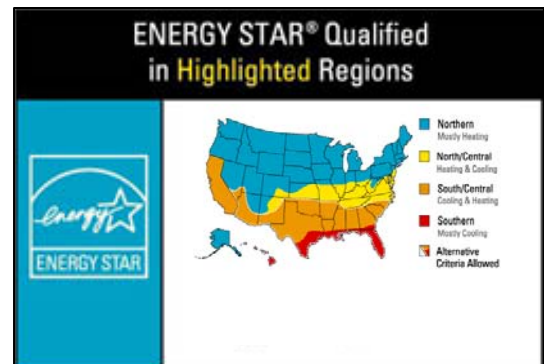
ENERGY STAR® Qualified in Highlighted Regions

energy

ENERGY STAR

Northern
Mostly Heating

North/Central
Heating & Cooling

South/Central
Cooling & Heating

Southern
Mostly Cooling

Alternative Criteria Allowed